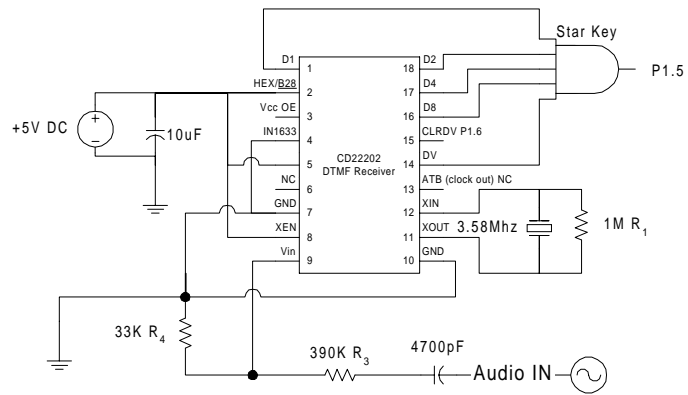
Star Key

P1.5

+5V DC

10uF

D1 1
HEX/$\overline{B28}$ 2
Vcc OE 3
IN1633 4
5
NC 6
GND 7
XEN 8
Vin 9

CD22202
DTMF Receiver

18 D2
17 D4
16 D8
15 CLRDV P1.6
14 DV
13 ATB (clock out) NC
12 XIN
11 XOUT
10 GND

3.58Mhz

1M $R_1$

33K $R_4$

390K $R_3$

4700pF

Audio IN